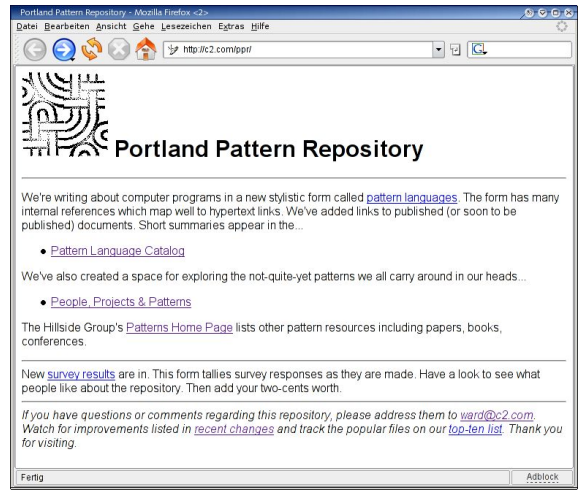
Portland Pattern Repository - Mozilla Firefox <2>

Datei Bearbeiten Ansicht Gehe Lesezeichen Extras Hilfe

http://c2.com/ppr/

G

Portland Pattern Repository

We're writing about computer programs in a new stylistic form called pattern languages. The form has many internal references which map well to hypertext links. We've added links to published (or soon to be published) documents. Short summaries appear in the...

- Pattern Language Catalog

We've also created a space for exploring the not-quite-yet patterns we all carry around in our heads...

- People, Projects & Patterns

The Hillside Group's Patterns Home Page lists other pattern resources including papers, books, conferences.

New survey results are in. This form tallies survey responses as they are made. Have a look to see what people like about the repository. Then add your two-cents worth.

If you have questions or comments regarding this repository, please address them to ward@c2.com. Watch for improvements listed in recent changes and track the popular files on our top-ten list. Thank you for visiting.

Fertig

Adblock